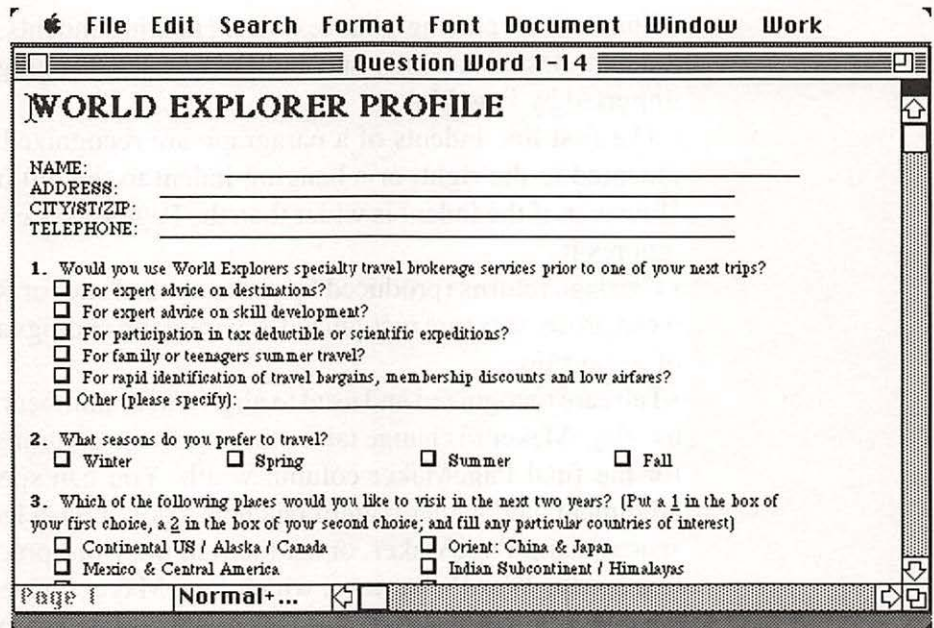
File Edit Search Format Font Document Window Work

Question Word 1-14

WORLD EXPLORER PROFILE

NAME:
ADDRESS:
CITY/ST/ZIP:
TELEPHONE:

1. Would you use World Explorers specialty travel brokerage services prior to one of your next trips?
☐ For expert advice on destinations?
☐ For expert advice on skill development?
☐ For participation in tax deductible or scientific expeditions?
☐ For family or teenagers summer travel?
☐ For rapid identification of travel bargains, membership discounts and low airfares?
☐ Other (please specify):

2. What seasons do you prefer to travel?
☐ Winter ☐ Spring ☐ Summer ☐ Fall

3. Which of the following places would you like to visit in the next two years? (Put a 1 in the box of your first choice, a 2 in the box of your second choice; and fill any particular countries of interest)
☐ Continental US / Alaska / Canada ☐ Orient: China & Japan
☐ Mexico & Central America ☐ Indian Subcontinent / Himalayas

Page 1 Normal+...